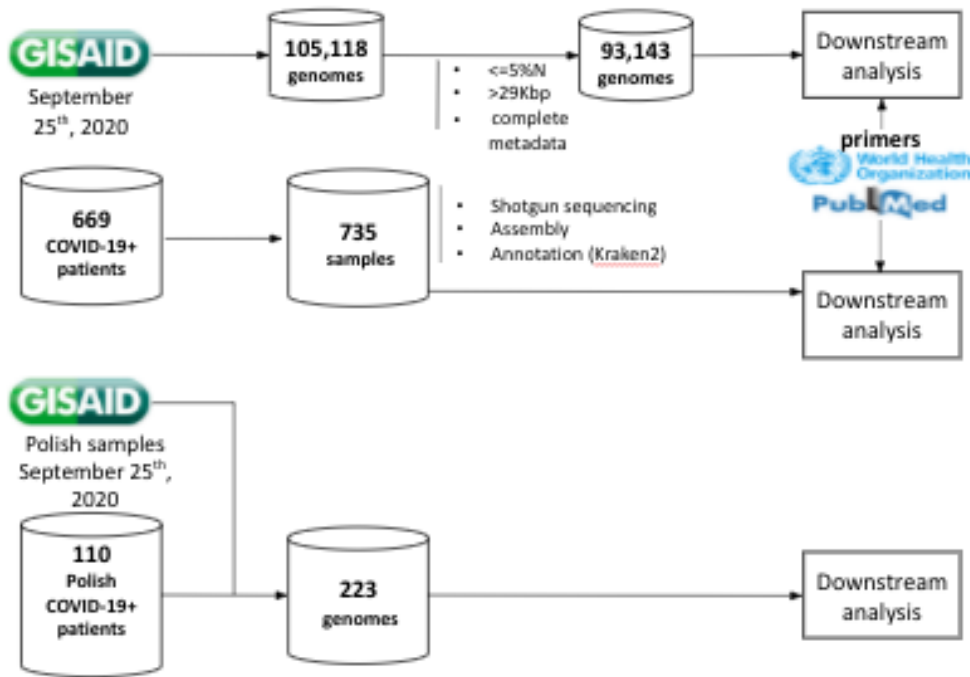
GISAID

September 25th, 2020

105,118 genomes

- <=5%N
- >29Kbp
- complete metadata

93,143 genomes

Downstream analysis

primers

World Health Organization

PubMed

669 COVID-19+ patients

735 samples

- Shotgun sequencing
- Assembly
- Annotation (Kraken2)

Downstream analysis

GISAID

Polish samples September 25th, 2020

110 Polish COVID-19+ patients

223 genomes

Downstream analysis